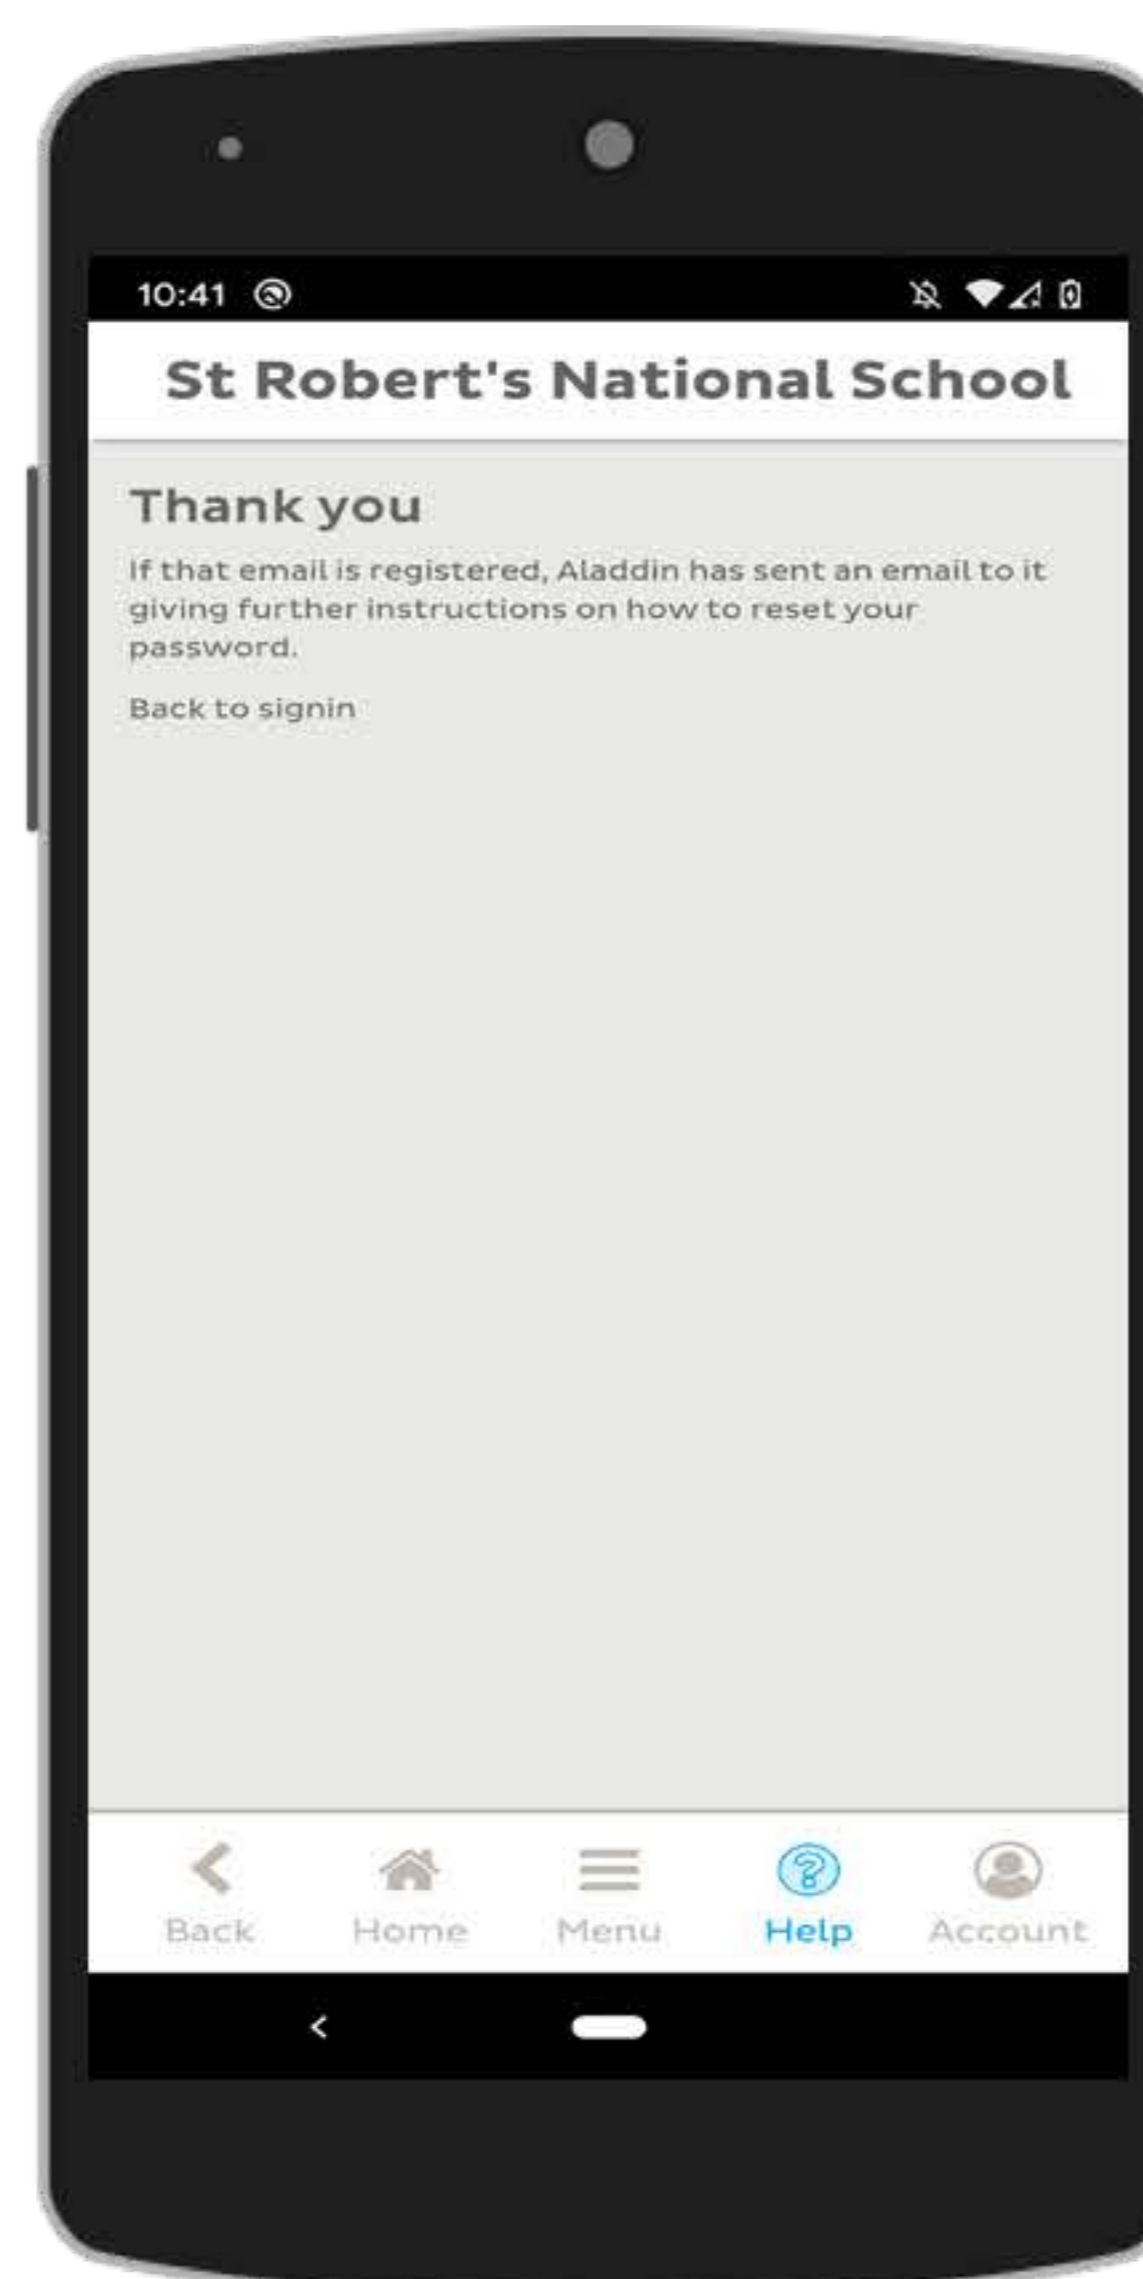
10:41

St Robert's National School

Thank you

If that email is registered, Aladdin has sent an email to it giving further instructions on how to reset your password.

Back to signin

Back Home Menu Help Account